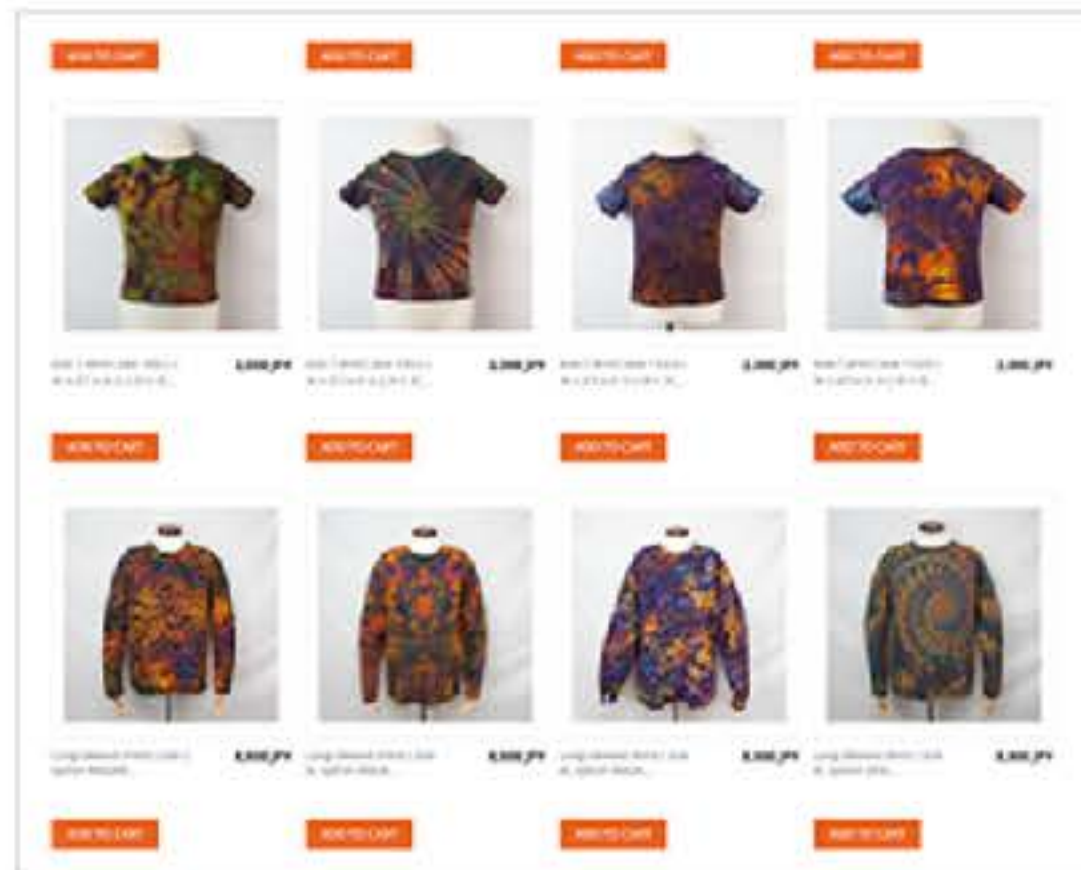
ADD TO CART ADD TO CART ADD TO CART ADD TO CART

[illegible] 3,000 JPY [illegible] 3,000 JPY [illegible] 3,000 JPY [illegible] 3,000 JPY

ADD TO CART ADD TO CART ADD TO CART ADD TO CART

Long sleeves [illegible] 8,000 JPY Long sleeves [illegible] 8,000 JPY Long sleeves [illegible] 8,000 JPY Long sleeves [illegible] 8,000 JPY

ADD TO CART ADD TO CART ADD TO CART ADD TO CART